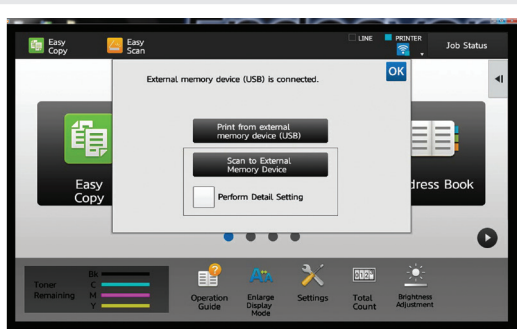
Easy Copy
Easy Scan
LINE
PRINTER
Job Status

External memory device (USB) is connected.
OK

Print from external memory device (USB)

Scan to External Memory Device

Perform Detail Setting

Easy Copy
dress Book

Toner Remaining
Bk
C
M
Y

Operation Guide
Enlarge Display Mode
Settings
Total Count
Brightness Adjustment